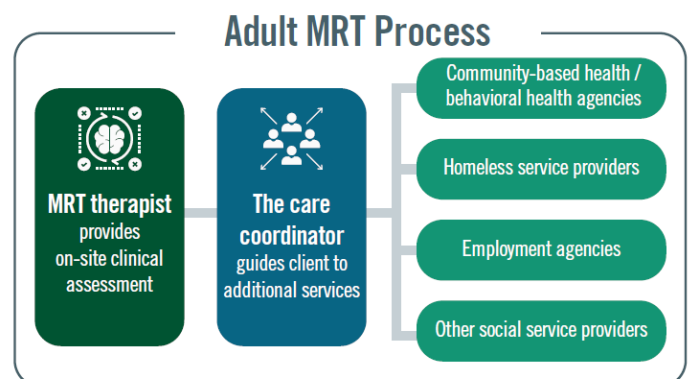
Adult MRT Process

MRT therapist provides on-site clinical assessment

The care coordinator guides client to additional services

Community-based health / behavioral health agencies

Homeless service providers

Employment agencies

Other social service providers